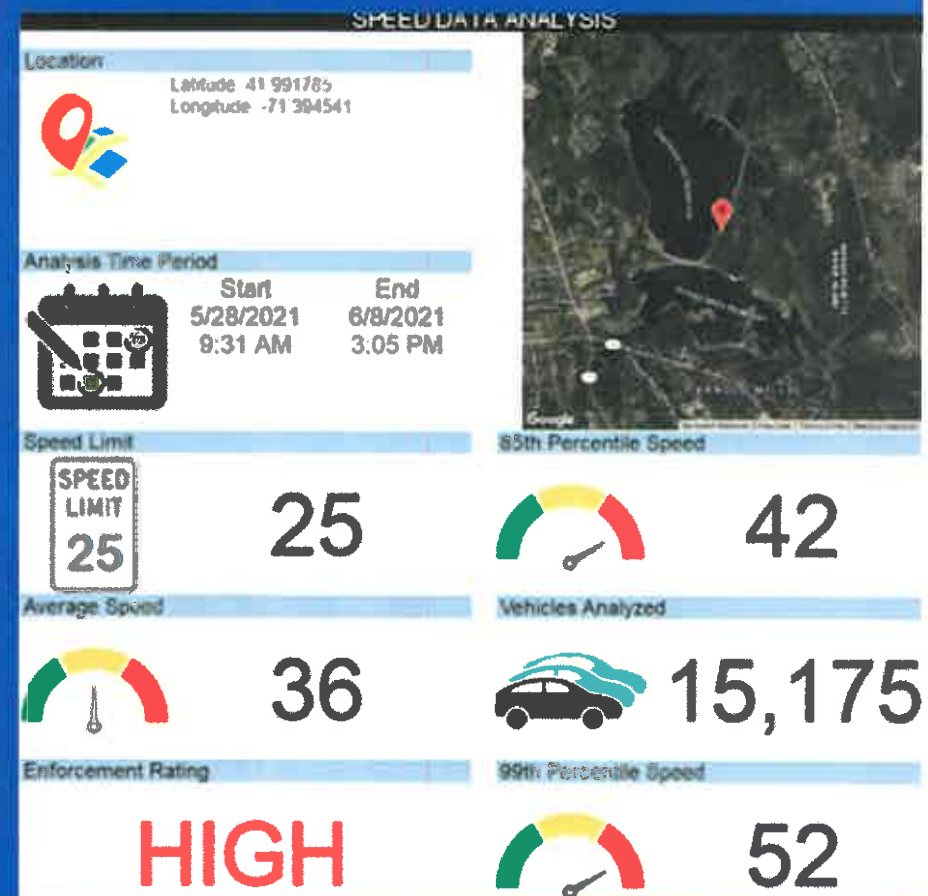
SPEED DATA ANALYSIS

Location

Latitude 41.991785
Longitude -71.394541

Analysis Time Period

Start
5/28/2021
9:31 AM

End
6/8/2021
3:05 PM

Speed Limit

SPEED LIMIT 25

25

85th Percentile Speed

42

Average Speed

36

Vehicles Analyzed

15,175

Enforcement Rating

HIGH

99th Percentile Speed

52